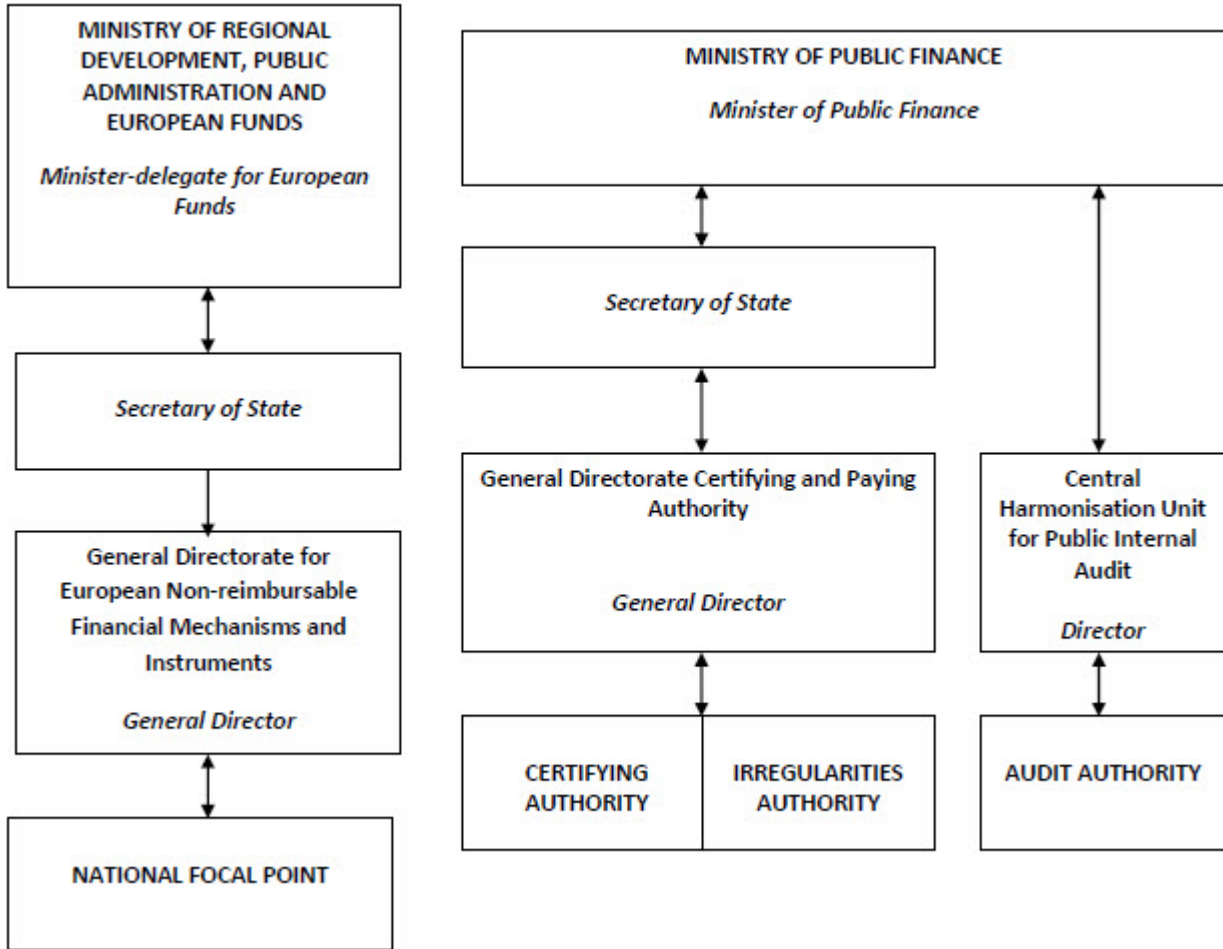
MINISTRY OF REGIONAL DEVELOPMENT, PUBLIC ADMINISTRATION AND EUROPEAN FUNDS

Minister-delegate for European Funds

Secretary of State

General Directorate for European Non-reimbursable Financial Mechanisms and Instruments

General Director

NATIONAL FOCAL POINT

MINISTRY OF PUBLIC FINANCE

Minister of Public Finance

Secretary of State

General Directorate Certifying and Paying Authority

General Director

CERTIFYING AUTHORITY

IRREGULARITIES AUTHORITY

Central Harmonisation Unit for Public Internal Audit

Director

AUDIT AUTHORITY